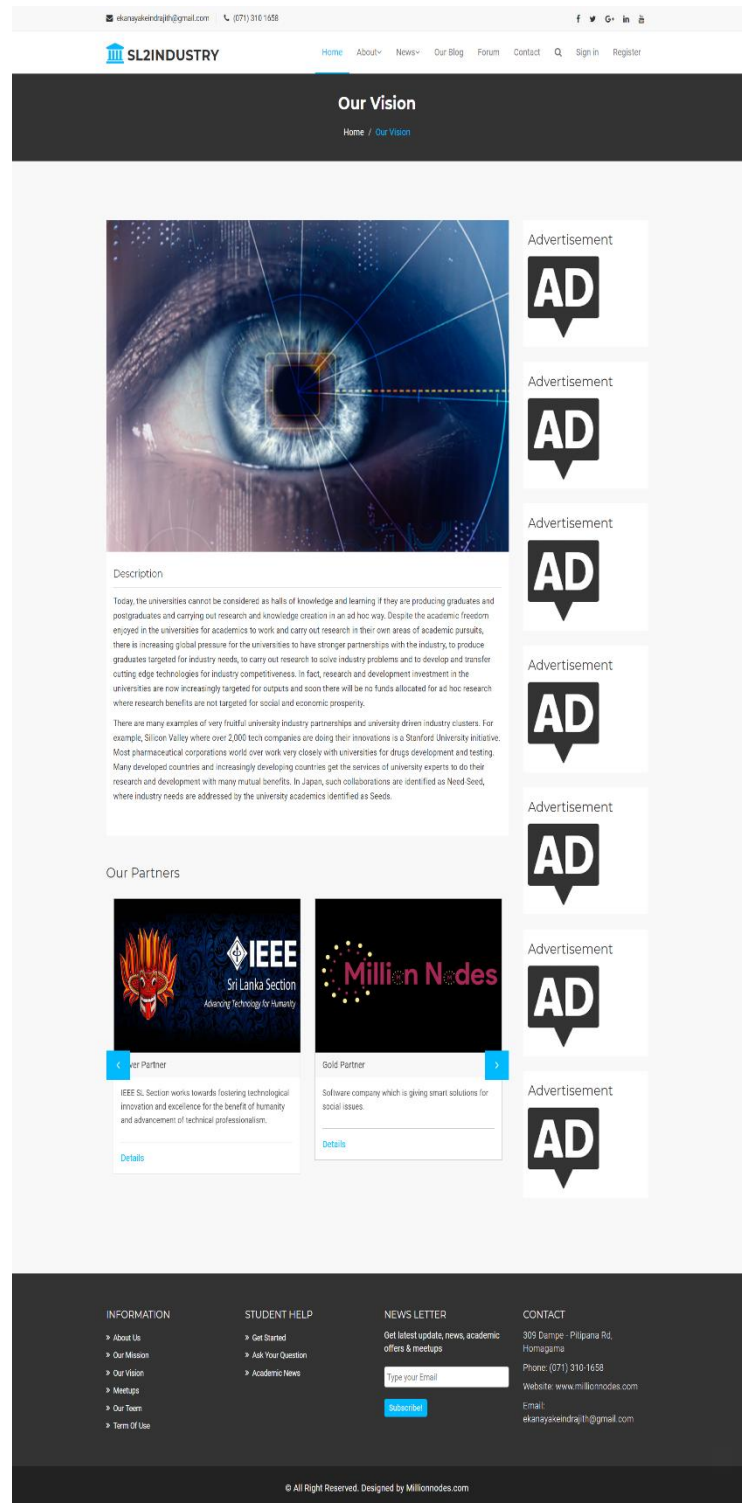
ekanayakeindrajith@gmail.com (071) 310 1658

f G+ in

SL2INDUSTRY

Home About News Our Blog Forum Contact Sign in Register

Our Vision

Home / Our Vision

Description

Today, the universities cannot be considered as halls of knowledge and learning if they are producing graduates and postgraduates and carrying out research and knowledge creation in an ad hoc way. Despite the academic freedom enjoyed in the universities for academics to work and carry out research in their own areas of academic pursuits, there is increasing global pressure for the universities to have stronger partnerships with the industry, to produce graduates targeted for industry needs, to carry out research to solve industry problems and to develop and transfer cutting edge technologies for industry competitiveness. In fact, research and development investment in the universities are now increasingly targeted for outputs and soon there will be no funds allocated for ad hoc research where research benefits are not targeted for social and economic prosperity.

There are many examples of very fruitful university industry partnerships and university driven industry clusters. For example, Silicon Valley where over 2,000 tech companies are doing their innovations is a Stanford University initiative. Most pharmaceutical corporations world over work very closely with universities for drugs development and testing. Many developed countries and increasingly developing countries get the services of university experts to do their research and development with many mutual benefits. In Japan, such collaborations are identified as Need-Seed, where industry needs are addressed by the university academics identified as Seeds.

Advertisement
AD
Advertisement
AD
Advertisement
AD
Advertisement
AD
Advertisement
AD
Advertisement
AD
Advertisement
AD

Our Partners

IEEE
Sri Lanka Section
Advancing Technology for Humanity

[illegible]ver Partner

IEEE SL Section works towards fostering technological innovation and excellence for the benefit of humanity and advancement of technical professionalism.

Details

Million Nodes

Gold Partner

Software company which is giving smart solutions for social issues.

Details

INFORMATION
» About Us
» Our Mission
» Our Vision
» Meetups
» Our Teem
» Term Of Use

STUDENT HELP
» Get Started
» Ask Your Question
» Academic News

NEWS LETTER
Get latest update, news, academic offers & meetups
Type your Email
Subscribe!

CONTACT
309 Dampe - Pitipana Rd, Homagama
Phone: (071) 310-1658
Website: www.millionnodes.com
Email: ekanayakeindrajith@gmail.com

© All Right Reserved. Designed by Millionnodes.com